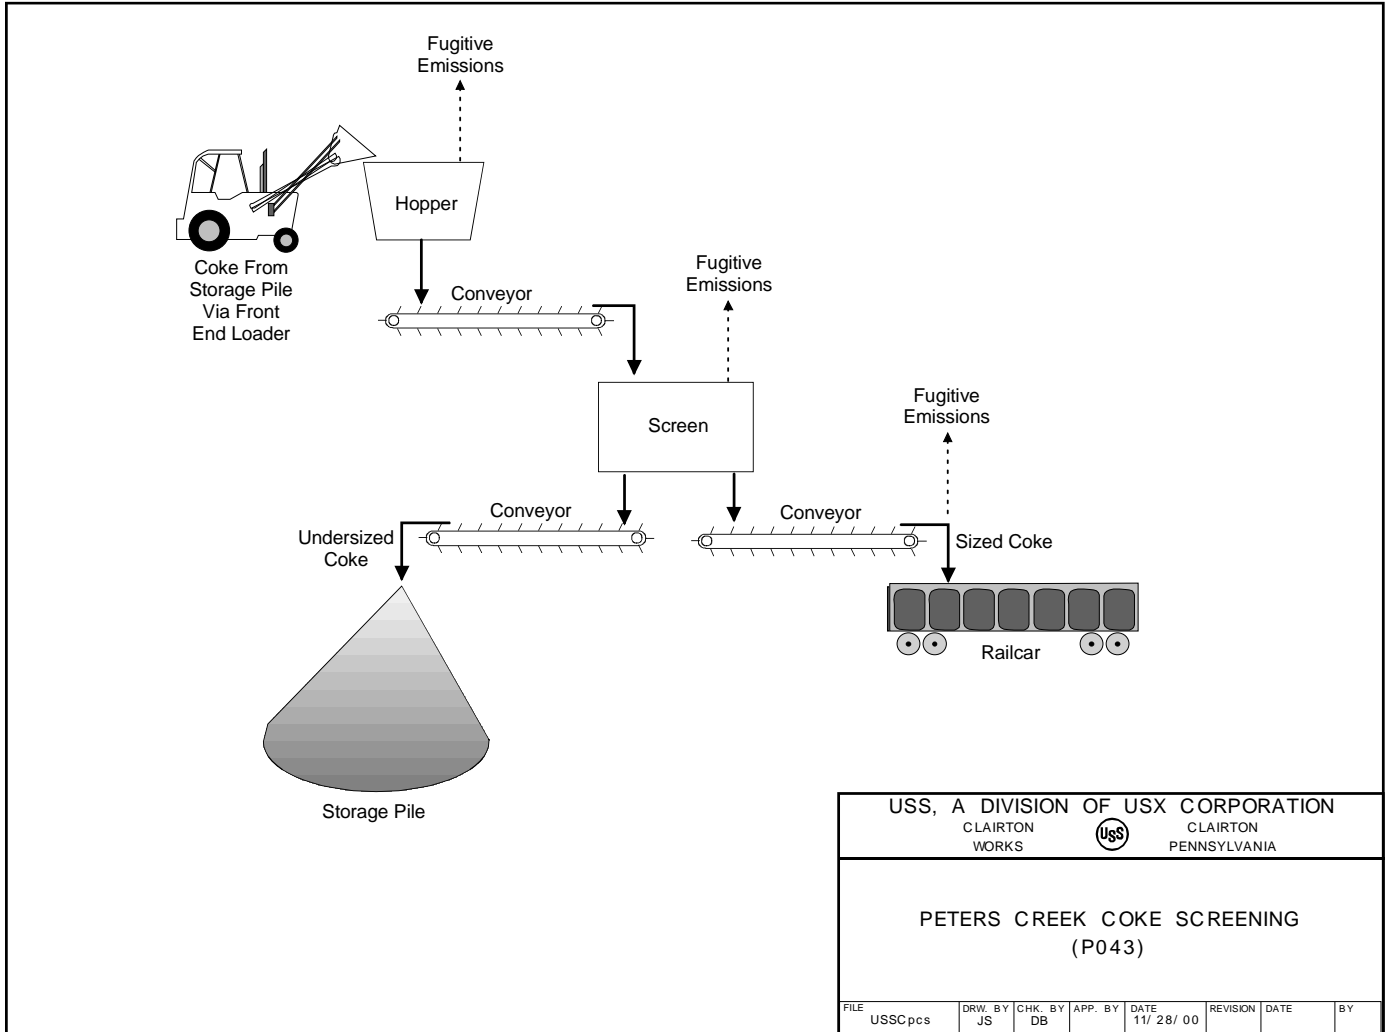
Fugitive Emissions

Hopper

Coke From Storage Pile Via Front End Loader

Conveyor

Fugitive Emissions

Screen

Fugitive Emissions

Conveyor

Conveyor

Undersized Coke

Sized Coke

Railcar

Storage Pile

USS, A DIVISION OF USX CORPORATION
CLAIRTON WORKS
USS
CLAIRTON PENNSYLVANIA

PETERS CREEK COKE SCREENING
(P043)

| FILE | DRW. BY | CHK. BY | APP. BY | DATE | REVISION | DATE | BY |
|---|---|---|---|---|---|---|---|
| USSCpcs | JS | DB | | 11/28/00 | | | |